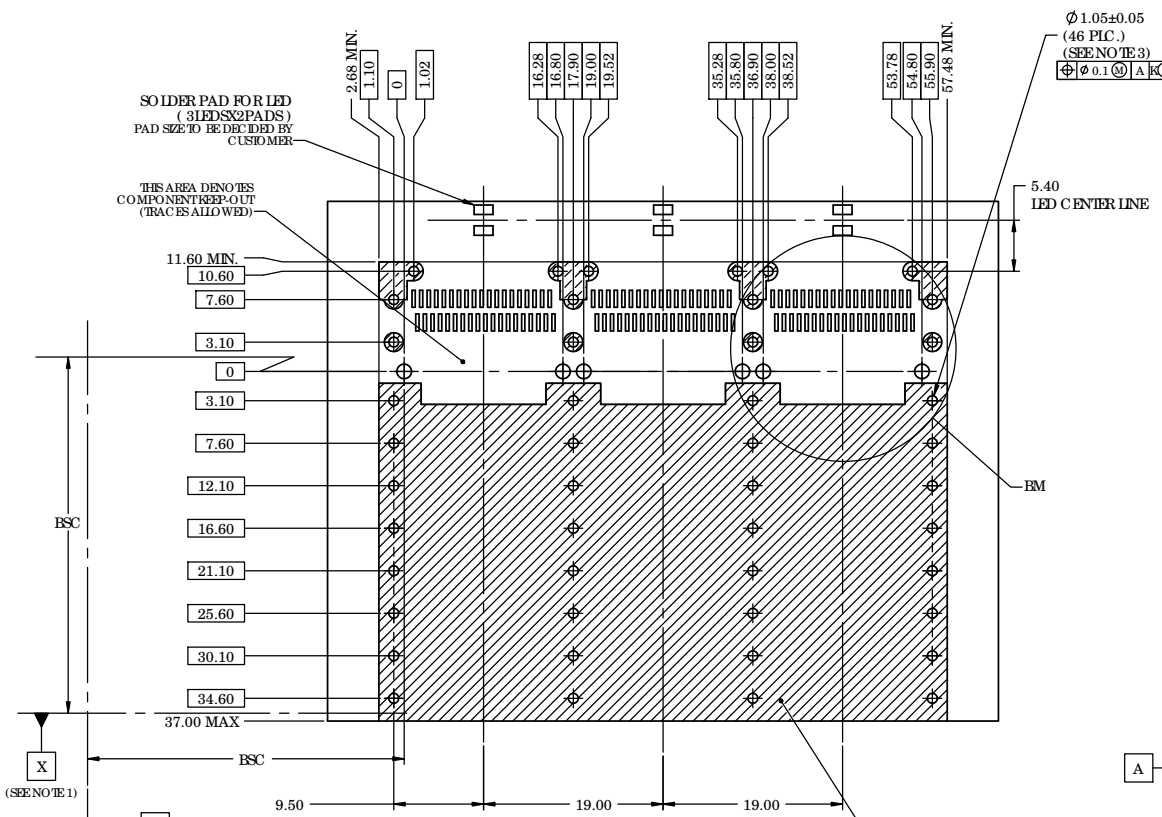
2.68 MIN.
1.10
0
1.02
16.28
16.80
17.90
19.00
19.52
35.28
35.80
36.90
38.00
38.52
53.78
54.80
55.90
57.48 MIN.

$\phi$ 1.05±0.05
(46 PLC.)
(SEE NOTE 3)
$\phi$ 0.1 M A K

SOLDER PAD FOR LED
(3 LEDS X 2 PADS)
PAD SIZE TO BE DECIDED BY
CUSTOMER

THIS AREA DENOTES
COMPONENT KEEP-OUT
(TRACES ALLOWED)

5.40
LED CENTER LINE

11.60 MIN.
10.60
7.60
3.10
0
3.10
7.60
12.10
16.60
21.10
25.60
30.10
34.60
37.00 MAX

BSC

BM

X
(SEE NOTE 1)

BSC

A

9.50
19.00
19.00